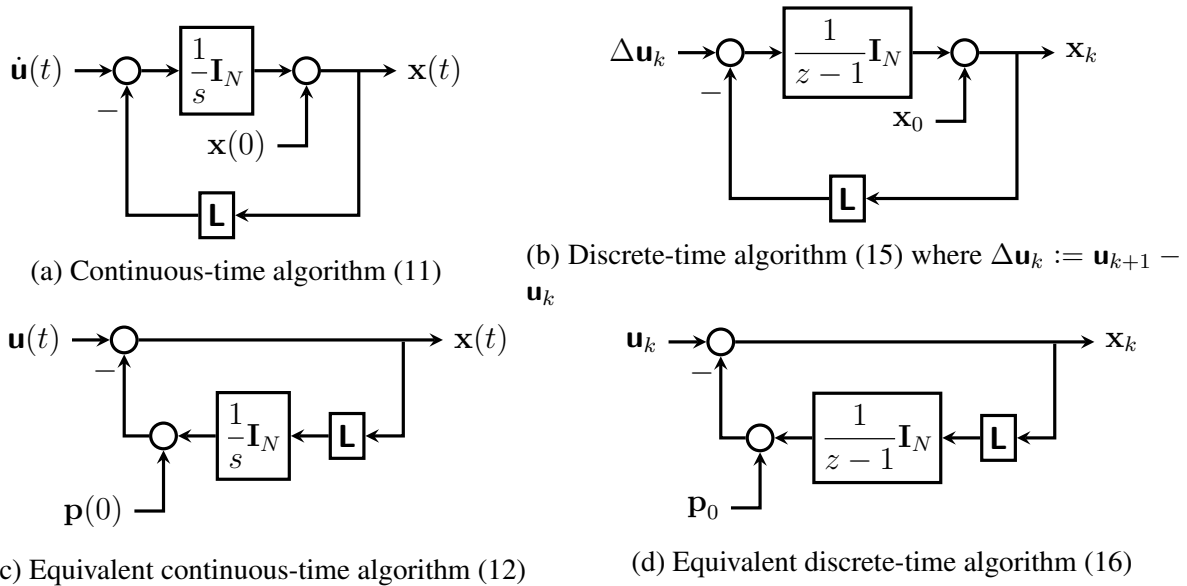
$\dot{\mathbf{u}}(t)$ $\frac{1}{s}\mathbf{I}_N$ $\mathbf{x}(t)$ $-$ $\mathbf{x}(0)$ $\mathsf{L}$

(a) Continuous-time algorithm (11)

$\Delta\mathbf{u}_k$ $\frac{1}{z-1}\mathbf{I}_N$ $\mathbf{x}_k$ $-$ $\mathbf{x}_0$ $\mathsf{L}$

(b) Discrete-time algorithm (15) where $\Delta\mathbf{u}_k := \mathbf{u}_{k+1} - \mathbf{u}_k$

$\mathbf{u}(t)$ $\mathbf{x}(t)$ $-$ $\frac{1}{s}\mathbf{I}_N$ $\mathsf{L}$ $\mathbf{p}(0)$

c) Equivalent continuous-time algorithm (12)

$\mathbf{u}_k$ $\mathbf{x}_k$ $-$ $\frac{1}{z-1}\mathbf{I}_N$ $\mathsf{L}$ $\mathbf{p}_0$

(d) Equivalent discrete-time algorithm (16)